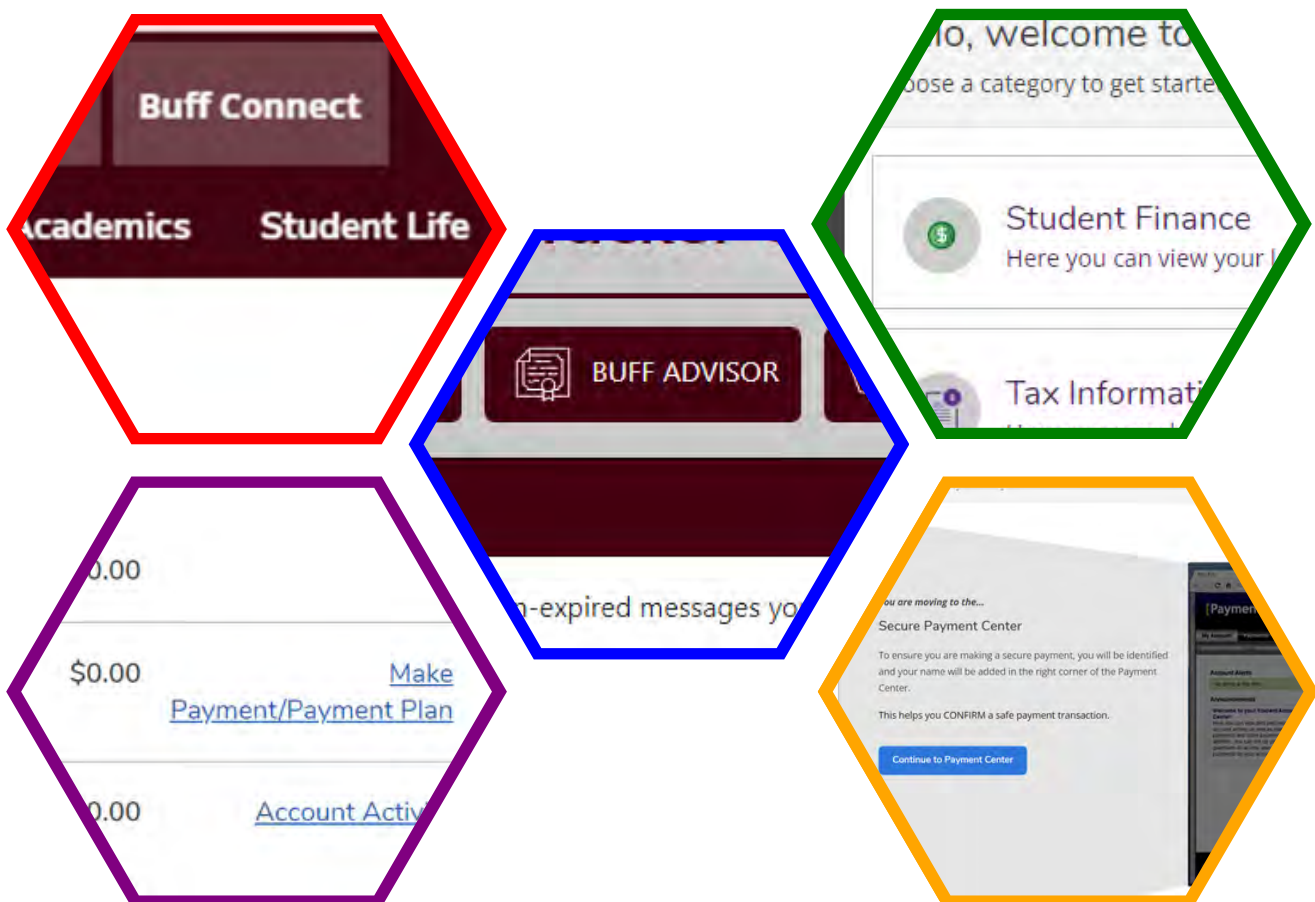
Buff Connect

Academics Student Life

BUFF ADVISOR

-expired messages yo

lo, welcome to

oose a category to get starte

Student Finance

Here you can view your

Tax Informati

.00

$0.00 Make Payment/Payment Plan

.00 Account Activ

You are moving to the...

Secure Payment Center

To ensure you are making a secure payment, you will be identified and your name will be added in the right corner of the Payment Center.

This helps you CONFIRM a safe payment transaction.

Continue to Payment Center

[Paymen